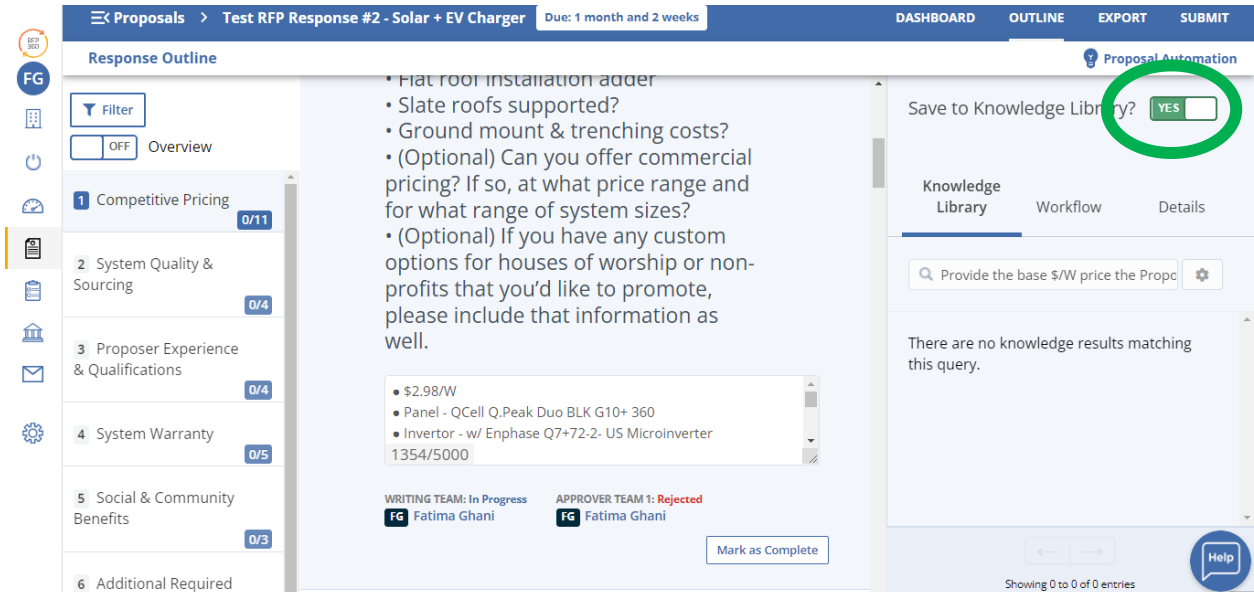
RFP 360

FG

Proposals > Test RFP Response #2 - Solar + EV Charger Due: 1 month and 2 weeks

DASHBOARD OUTLINE EXPORT SUBMIT

Response Outline

Proposal Automation

Filter

OFF Overview

1 Competitive Pricing 0/11

2 System Quality & Sourcing 0/4

3 Proposer Experience & Qualifications 0/4

4 System Warranty 0/5

5 Social & Community Benefits 0/3

6 Additional Required

• Flat roof installation adder
• Slate roofs supported?
• Ground mount & trenching costs?
• (Optional) Can you offer commercial pricing? If so, at what price range and for what range of system sizes?
• (Optional) If you have any custom options for houses of worship or non-profits that you'd like to promote, please include that information as well.

● $2.98/W
● Panel - QCell Q.Peak Duo BLK G10+ 360
● Invertor - w/ Enphase Q7+72-2- US Microinverter

1354/5000

WRITING TEAM: In Progress
FG Fatima Ghani

APPROVER TEAM 1: Rejected
FG Fatima Ghani

Mark as Complete

Save to Knowledge Library? YES

Knowledge Library Workflow Details

Provide the base $/W price the Propo

There are no knowledge results matching this query.

Showing 0 to 0 of 0 entries

Help